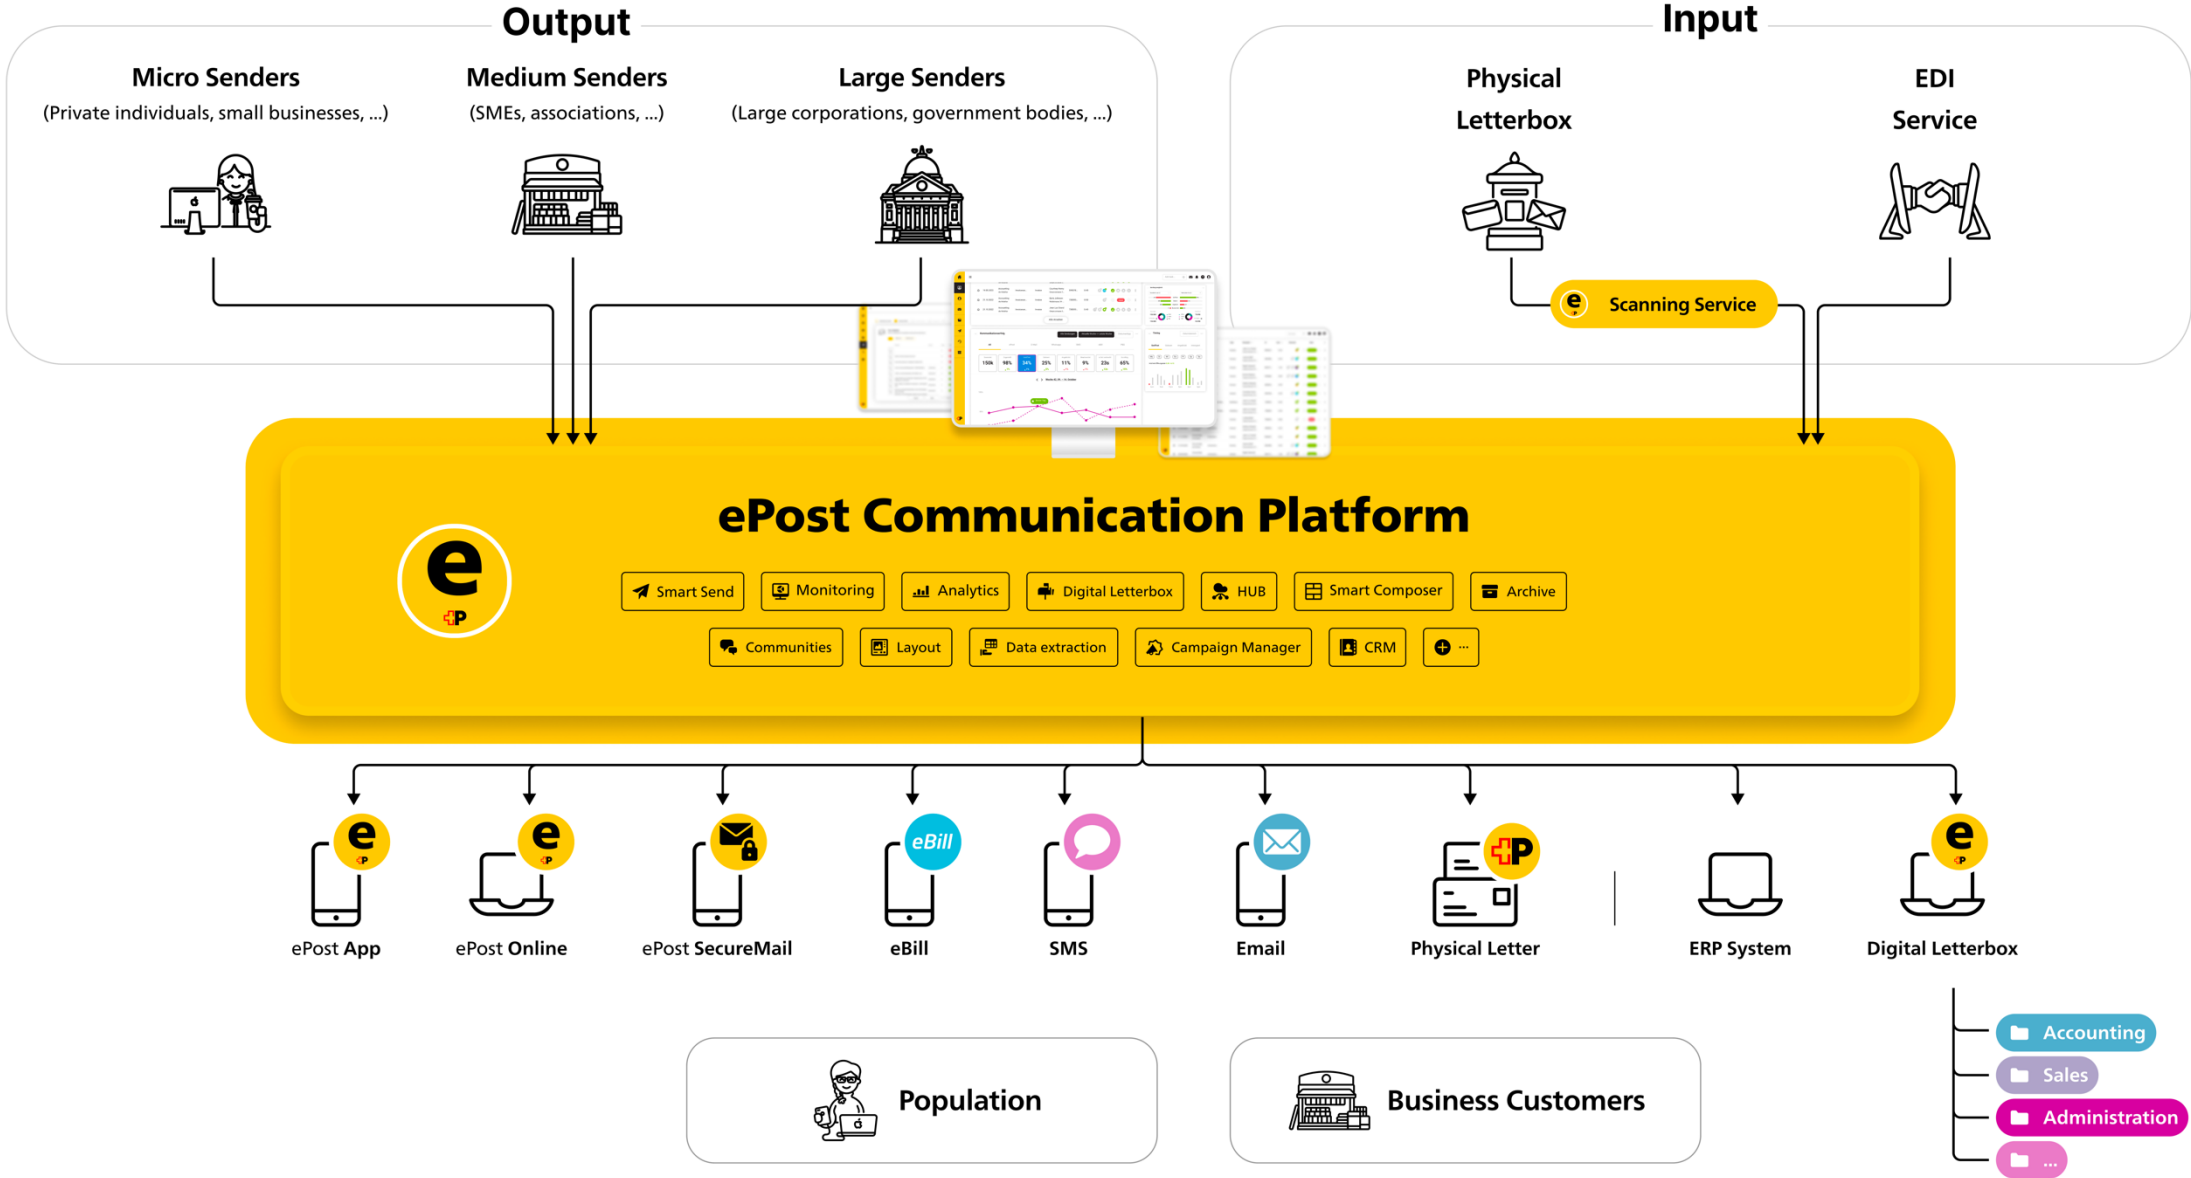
Output

Micro Senders
(Private individuals, small businesses, ...)

Medium Senders
(SMEs, associations, ...)

Large Senders
(Large corporations, government bodies, ...)

Input

Physical Letterbox

EDI Service

Scanning Service

ePost Communication Platform

Smart Send
Monitoring
Analytics
Digital Letterbox
HUB
Smart Composer
Archive
Communities
Layout
Data extraction
Campaign Manager
CRM
...

ePost App
ePost Online
ePost SecureMail
eBill
SMS
Email
Physical Letter
ERP System
Digital Letterbox

Accounting
Sales
Administration
...

Population

Business Customers